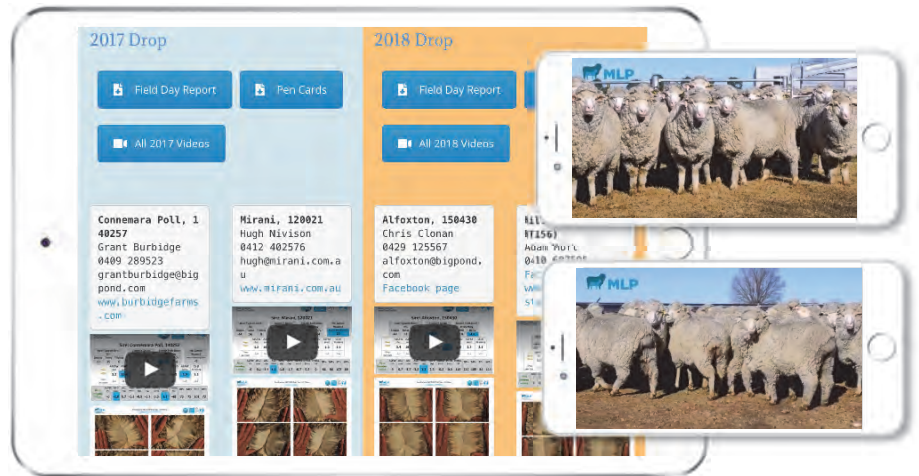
2017 Drop

Field Day Report

Pen Cards

All 2017 Videos

Connemara Poll, 140257
Grant Burbidge
0409 289523
grantburbidge@bigpond.com
www.burbidgefarms.com

Mirani, 120021
Hugh Nivison
0412 402576
hugh@mirani.com.au
www.mirani.com.au

2018 Drop

Field Day Report

All 2018 Videos

Alfoxton, 150430
Chris Clonan
0429 125567
alfoxton@bigpond.com
Facebook page

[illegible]
Adam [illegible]
0410 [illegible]

MLP

MLP